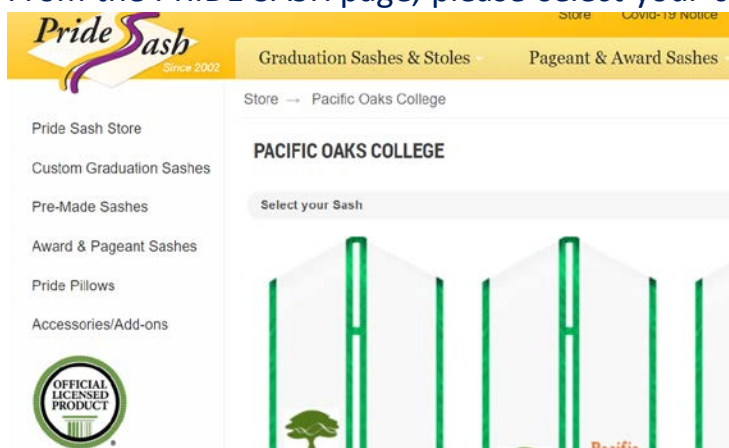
From the PRIDE SASH page, please select your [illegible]

Pride Sash
Since 2002

Store Covid-19 Notice

Graduation Sashes & Stoles Pageant & Award Sashes

Store → Pacific Oaks College

Pride Sash Store
Custom Graduation Sashes
Pre-Made Sashes
Award & Pageant Sashes
Pride Pillows
Accessories/Add-ons

OFFICIAL LICENSED PRODUCT

PACIFIC OAKS COLLEGE

Select your Sash

Pacific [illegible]